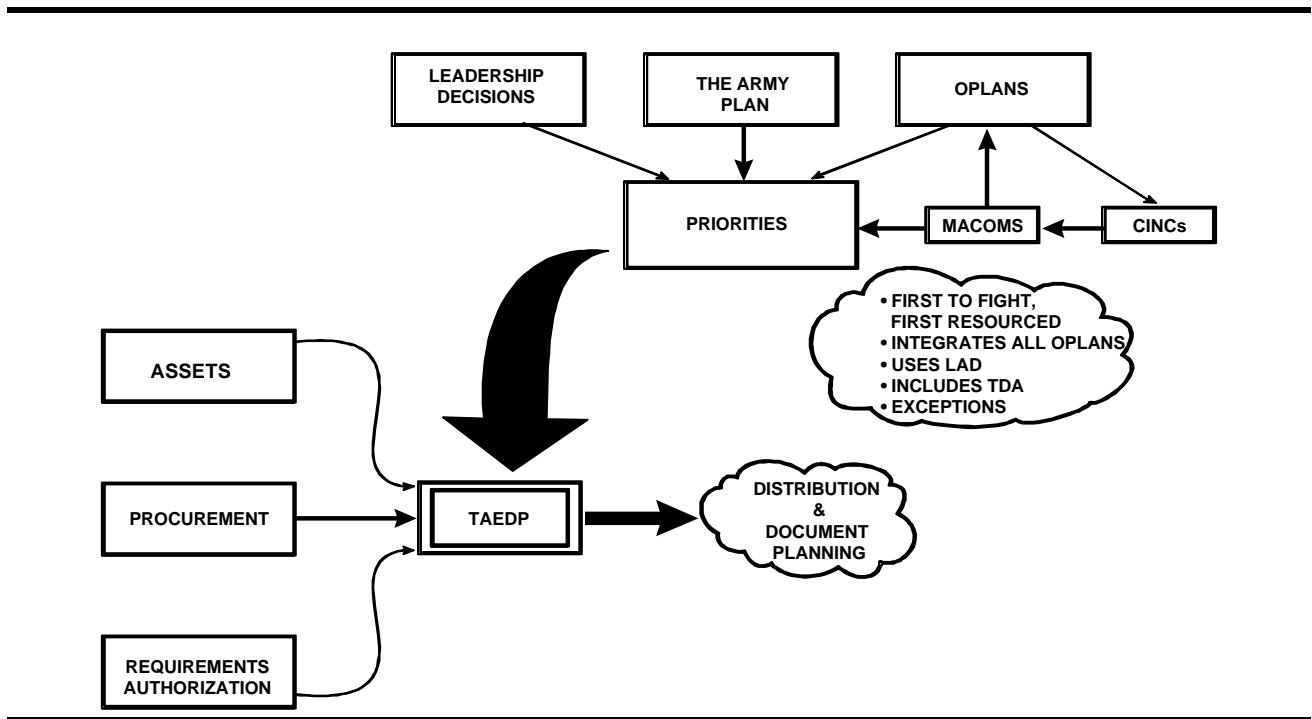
LEADERSHIP DECISIONS

THE ARMY PLAN

OPLANS

PRIORITIES

MACOMS

CINCs

• FIRST TO FIGHT, FIRST RESOURCED
• INTEGRATES ALL OPLANS
• USES LAD
• INCLUDES TDA
• EXCEPTIONS

ASSETS

PROCUREMENT

TAEDP

DISTRIBUTION & DOCUMENT PLANNING

REQUIREMENTS AUTHORIZATION